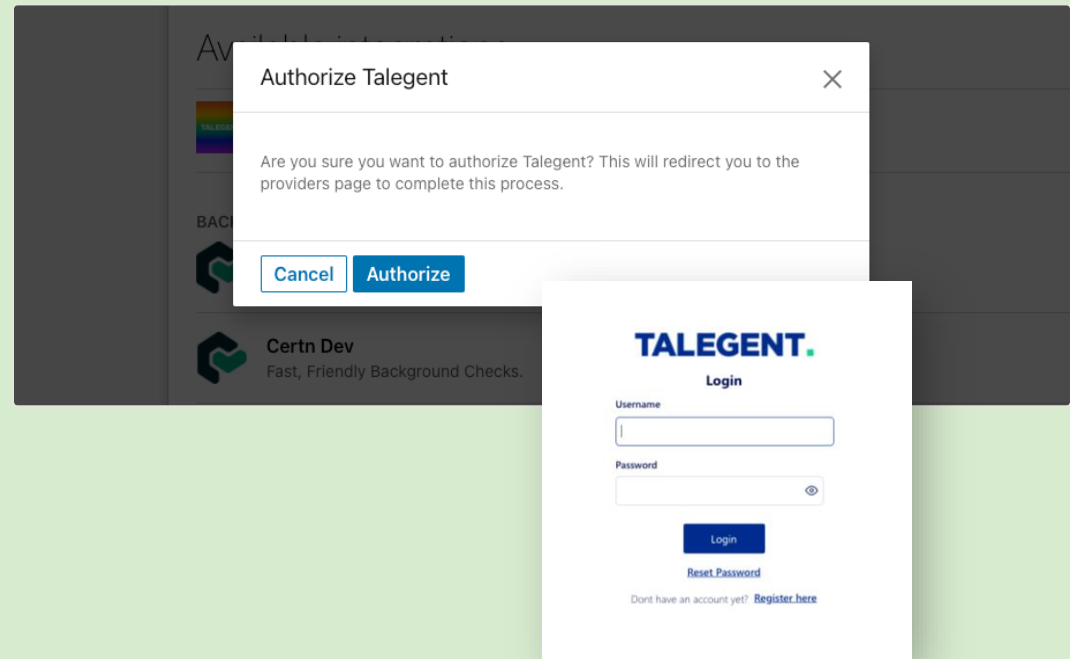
Av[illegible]

TALEGENT

BAC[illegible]

Authorize Talegent

Are you sure you want to authorize Talegent? This will redirect you to the providers page to complete this process.

Cancel

Authorize

Certn Dev

Fast, Friendly Background Checks.

TALEGENT.

Login

Username

Password

Login

Reset Password

Dont have an account yet? Register here